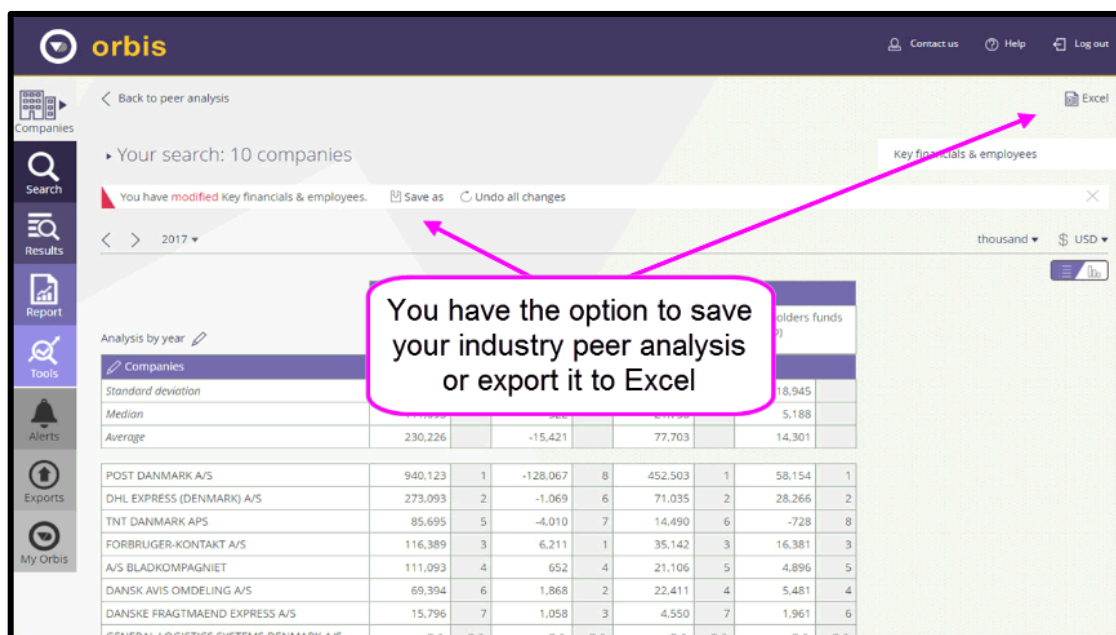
orbis

Contact us Help Log out

Companies
Search
Results
Report
Tools
Alerts
Exports
My Orbis

Back to peer analysis

Excel

Your search: 10 companies

Key financials & employees

You have modified Key financials & employees. Save as Undo all changes

2017

thousand $ USD

You have the option to save your industry peer analysis or export it to Excel

Analysis by year

olders funds

| Companies | | | | | | | | |
|---|---|---|---|---|---|---|---|---|
| Standard deviation | | | | | | | 18,945 | |
| Median | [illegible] | | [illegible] | | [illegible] | | 5,188 | |
| Average | 230,226 | | -15,421 | | 77,703 | | 14,301 | |
| POST DANMARK A/S | 940,123 | 1 | -128,067 | 8 | 452,503 | 1 | 58,154 | 1 |
| DHL EXPRESS (DENMARK) A/S | 273,093 | 2 | -1,069 | 6 | 71,035 | 2 | 28,266 | 2 |
| TNT DANMARK APS | 85,695 | 5 | -4,010 | 7 | 14,490 | 6 | -728 | 8 |
| FORBRUGER-KONTAKT A/S | 116,389 | 3 | 6,211 | 1 | 35,142 | 3 | 16,381 | 3 |
| A/S BLADKOMPAGNIET | 111,093 | 4 | 652 | 4 | 21,106 | 5 | 4,896 | 5 |
| DANSK AVIS OMDELING A/S | 69,394 | 6 | 1,868 | 2 | 22,411 | 4 | 5,481 | 4 |
| DANSKE FRAGTMAEND EXPRESS A/S | 15,796 | 7 | 1,058 | 3 | 4,550 | 7 | 1,961 | 6 |
| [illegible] | | | | | | | | |